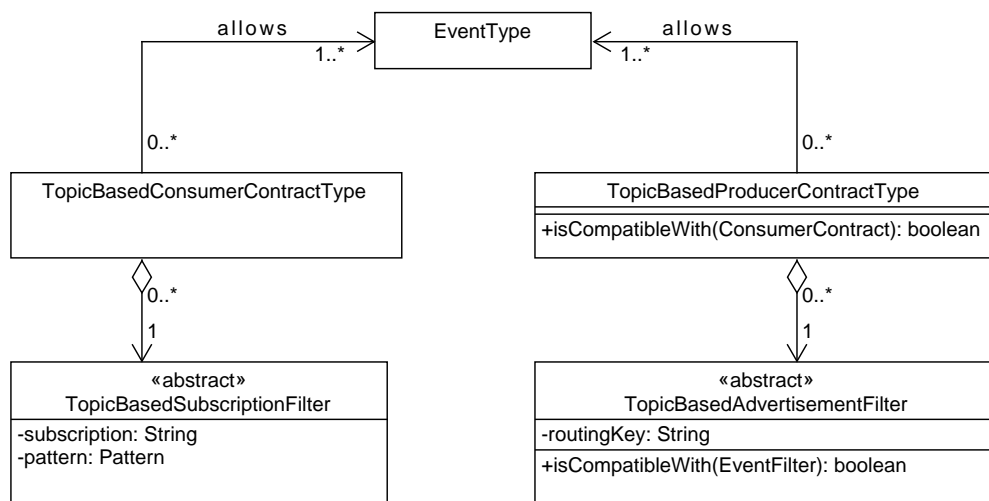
allows

EventType

allows

1..*

1..*

0..*

0..*

TopicBasedConsumerContractType

TopicBasedProducerContractType

+isCompatibleWith(ConsumerContract): boolean

0..*

1

0..*

1

«abstract»
TopicBasedSubscriptionFilter

-subscription: String
-pattern: Pattern

«abstract»
TopicBasedAdvertisementFilter

-routingKey: String

+isCompatibleWith(EventFilter): boolean